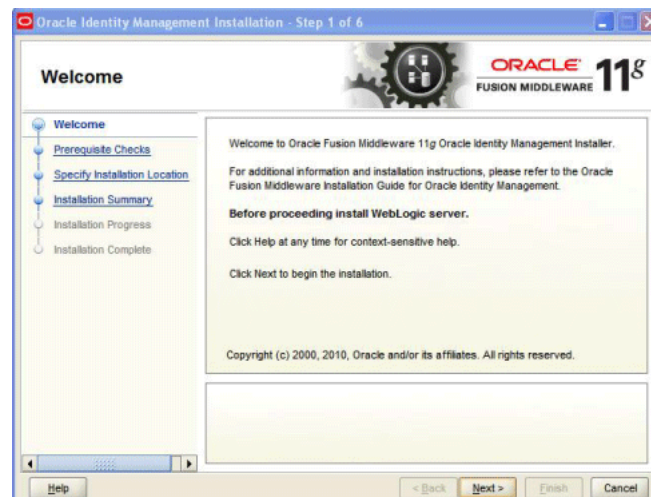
Oracle Identity Management Installation - Step 1 of 6

Welcome

ORACLE FUSION MIDDLEWARE 11g

Welcome
Prerequisite Checks
Specify Installation Location
Installation Summary
Installation Progress
Installation Complete

Welcome to Oracle Fusion Middleware 11g Oracle Identity Management Installer.

For additional information and installation instructions, please refer to the Oracle Fusion Middleware Installation Guide for Oracle Identity Management.

Before proceeding install WebLogic server.

Click Help at any time for context-sensitive help.

Click Next to begin the installation.

Copyright (c) 2000, 2010, Oracle and/or its affiliates. All rights reserved.

Help

< Back Next > Finish Cancel